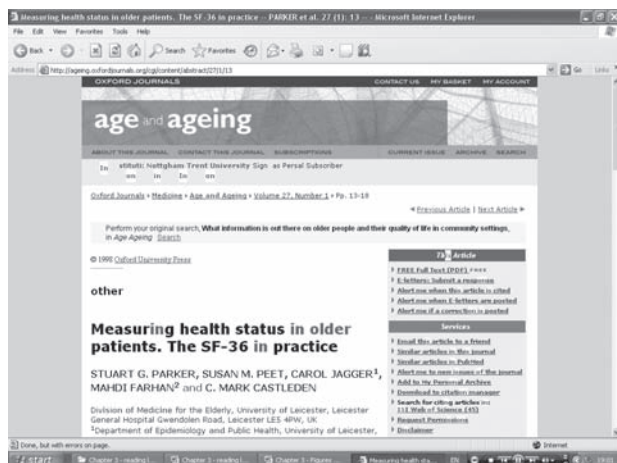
Measuring health status in older patients. The SF-36 in practice -- PARKER et al. 27 (1): 13 -- Microsoft Internet Explorer

File Edit View Favorites Tools Help

Back Search Favorites

Address http://ageing.oxfordjournals.org/cgi/content/abstract/27/1/13 Go Links

OXFORD JOURNALS CONTACT US MY BASKET MY ACCOUNT

age and ageing

ABOUT THIS JOURNAL CONTACT THIS JOURNAL SUBSCRIPTIONS CURRENT ISSUE ARCHIVE SEARCH

Institution: Nottingham Trent University Sign In as Personal Subscriber

Oxford Journals > Medicine > Age and Ageing > Volume 27, Number 1 > Pp. 13-18

◄ Previous Article | Next Article ►

Perform your original search, What information is out there on older people and their quality of life in community settings, in Age Ageing Search

© 1998 Oxford University Press

other

This Article

FREE Full Text (PDF) FREE
E-letters: Submit a response
Alert me when this article is cited
Alert me when E-letters are posted
Alert me if a correction is posted

Measuring health status in older patients. The SF-36 in practice

Services

Email this article to a friend
Similar articles in this journal
Similar articles in PubMed
Alert me to new issues of the journal
Add to My Personal Archive
Download to citation manager
Search for citing articles in: ISI Web of Science (45)
Request Permissions
Disclaimer

STUART G. PARKER, SUSAN M. PEET, CAROL JAGGER$^1$, MAHDI FARHAN$^2$ and C. MARK CASTLEDEN

Division of Medicine for the Elderly, University of Leicester, Leicester General Hospital Gwendolen Road, Leicester LE5 4PW, UK
$^1$Department of Epidemiology and Public Health, University of Leicester,

Done, but with errors on page. Internet

start Chapter 3 - reading l... Chapter 3 - reading l... Chapter 3 - Figures Measuring health sta... EN 19:01